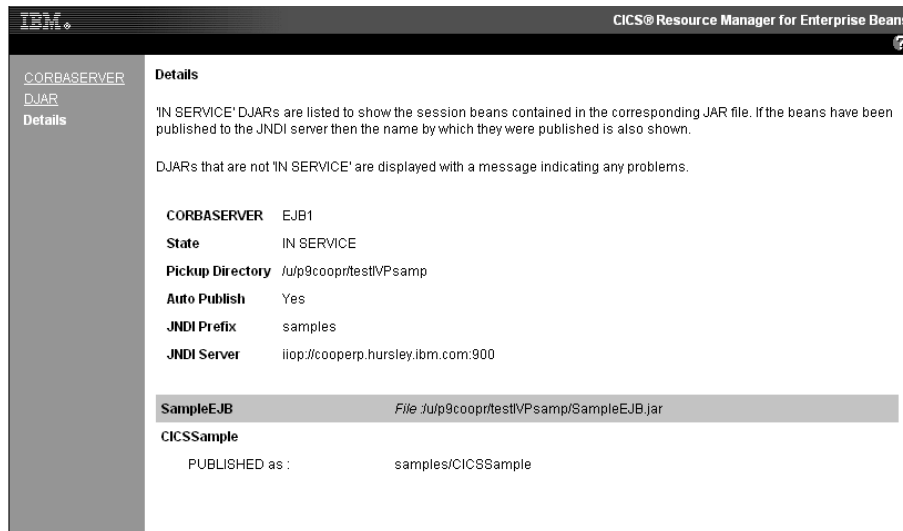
IBM.

CICS® Resource Manager for Enterprise Bean

?

CORBASERVER
DJAR
Details

Details

'IN SERVICE' DJARs are listed to show the session beans contained in the corresponding JAR file. If the beans have been published to the JNDI server then the name by which they were published is also shown.

DJARs that are not 'IN SERVICE' are displayed with a message indicating any problems.

| | |
|---|---|
| CORBASERVER | EJB1 |
| State | IN SERVICE |
| Pickup Directory | /u/p9coopr/testIVPsamp |
| Auto Publish | Yes |
| JNDI Prefix | samples |
| JNDI Server | iiop://cooperp.hursley.ibm.com:900 |

SampleEJB    File :/u/p9coopr/testIVPsamp/SampleEJB.jar

CICSSample

PUBLISHED as :    samples/CICSSample